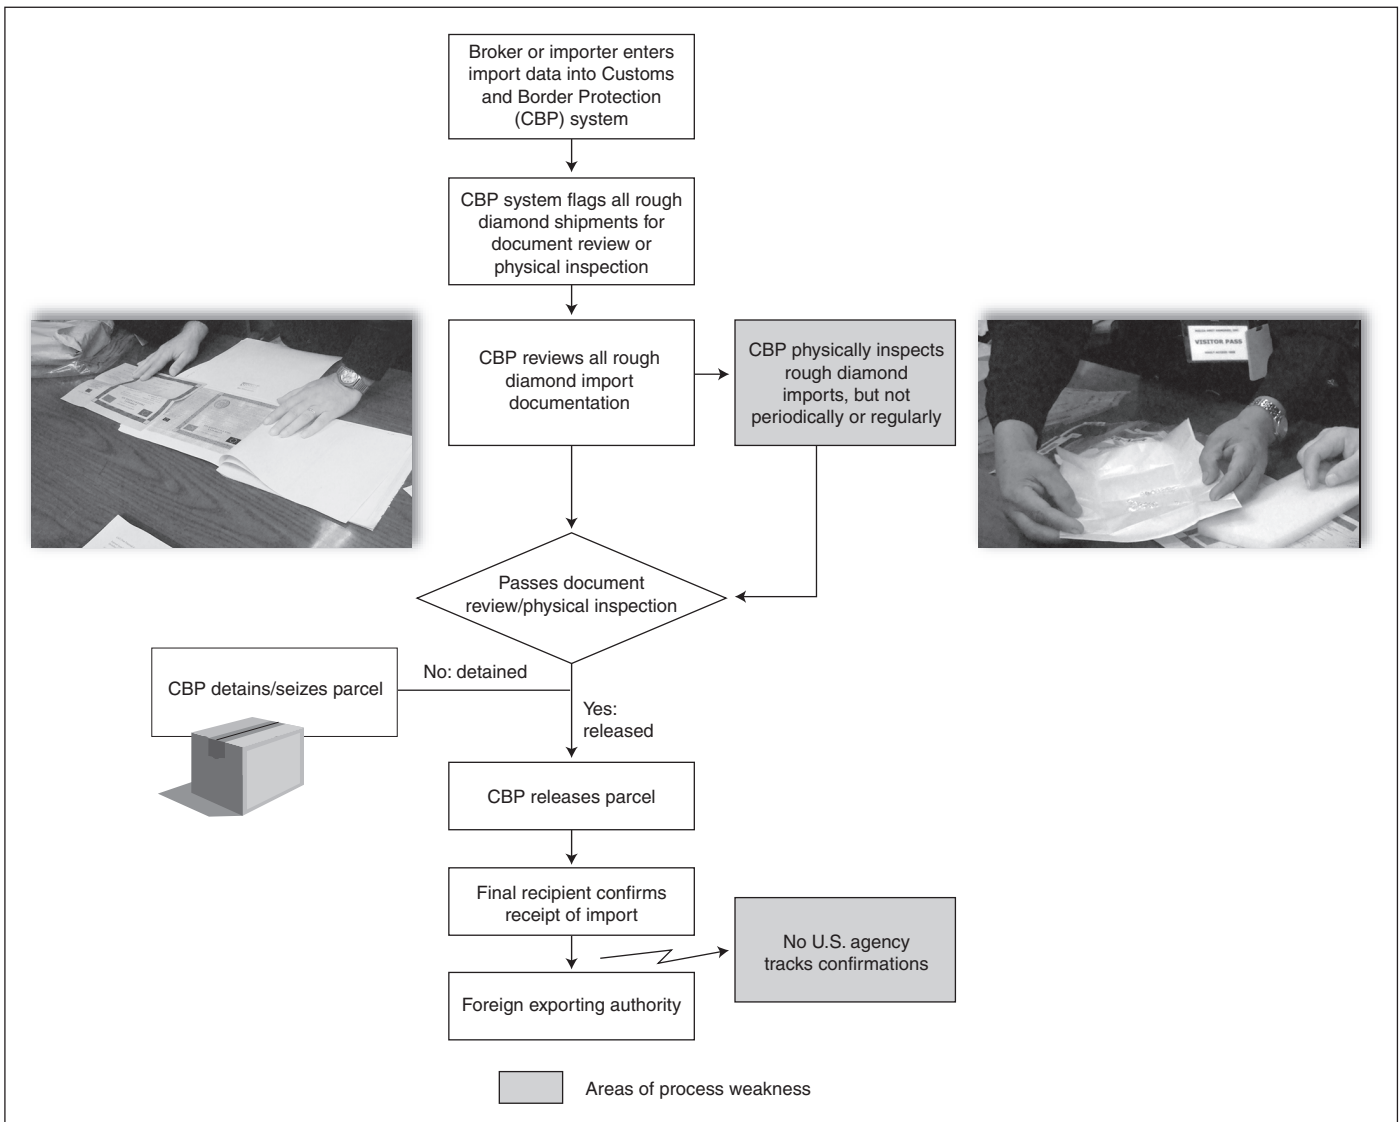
Broker or importer enters import data into Customs and Border Protection (CBP) system

CBP system flags all rough diamond shipments for document review or physical inspection

CBP reviews all rough diamond import documentation

CBP physically inspects rough diamond imports, but not periodically or regularly

VISITOR PASS

Passes document review/physical inspection

CBP detains/seizes parcel

No: detained

Yes: released

CBP releases parcel

Final recipient confirms receipt of import

No U.S. agency tracks confirmations

Foreign exporting authority

Areas of process weakness